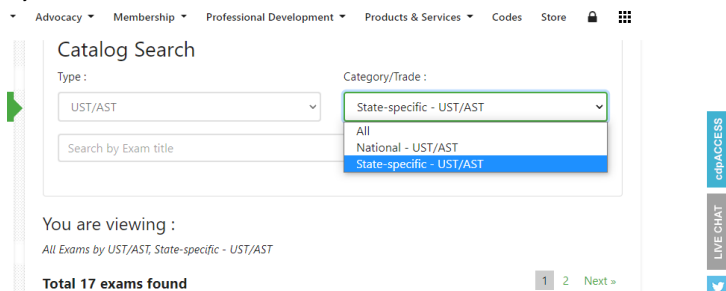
Advocacy ▾ Membership ▾ Professional Development ▾ Products & Services ▾ Codes Store

Catalog Search

Type :

UST/AST

Category/Trade :

State-specific - UST/AST

All
National - UST/AST
State-specific - UST/AST

Search by Exam title

cdpACCESS

LIVE CHAT

You are viewing :

All Exams by UST/AST, State-specific - UST/AST

Total 17 exams found

1 2 Next »